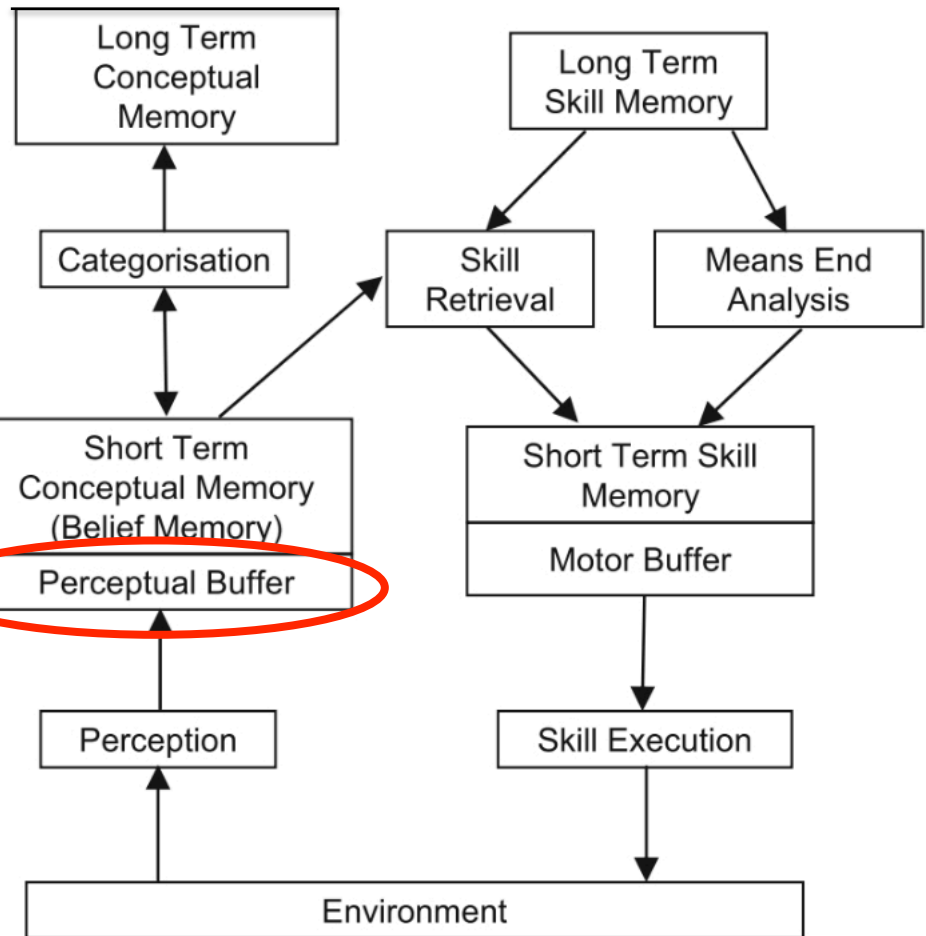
Long Term Conceptual Memory

Long Term Skill Memory

Categorisation

Skill Retrieval

Means End Analysis

Short Term Conceptual Memory (Belief Memory)

Perceptual Buffer

Short Term Skill Memory

Motor Buffer

Perception

Skill Execution

Environment